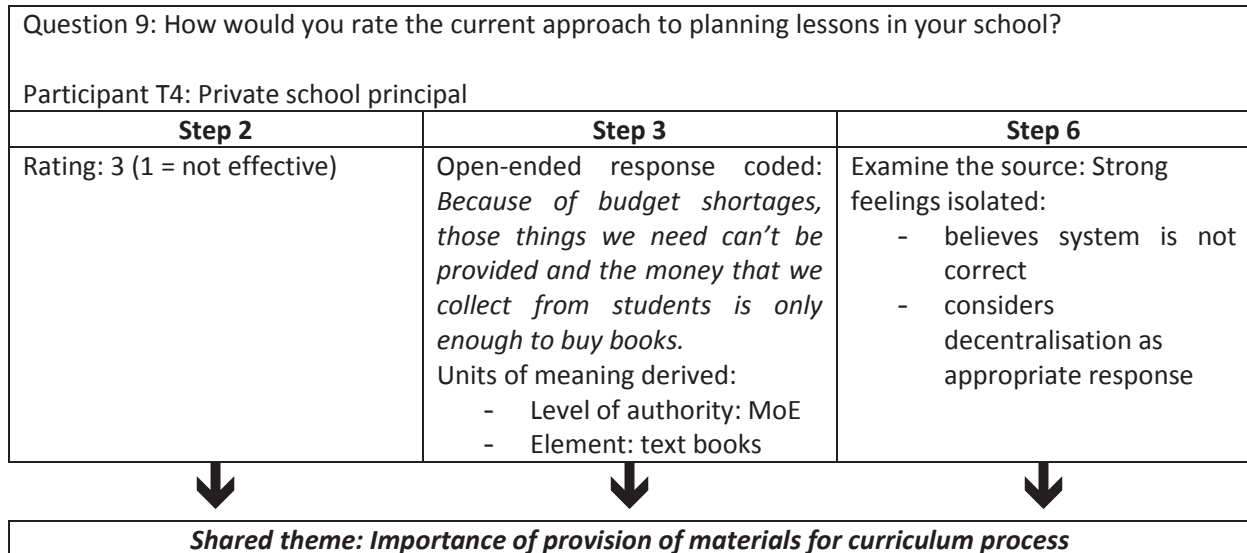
Question 9: How would you rate the current approach to planning lessons in your school?

Participant T4: Private school principal

| Step 2 | Step 3 | Step 6 |
|---|---|---|
| Rating: 3 (1 = not effective) | Open-ended response coded: *Because of budget shortages, those things we need can't be provided and the money that we collect from students is only enough to buy books.* Units of meaning derived: - Level of authority: MoE - Element: text books | Examine the source: Strong feelings isolated: - believes system is not correct - considers decentralisation as appropriate response |

***Shared theme: Importance of provision of materials for curriculum process***